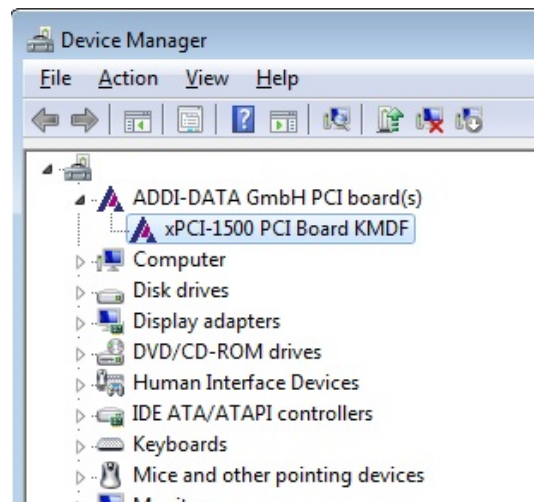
Device Manager

File Action View Help

ADDI-DATA GmbH PCI board(s)
xPCI-1500 PCI Board KMDF
Computer
Disk drives
Display adapters
DVD/CD-ROM drives
Human Interface Devices
IDE ATA/ATAPI controllers
Keyboards
Mice and other pointing devices
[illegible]